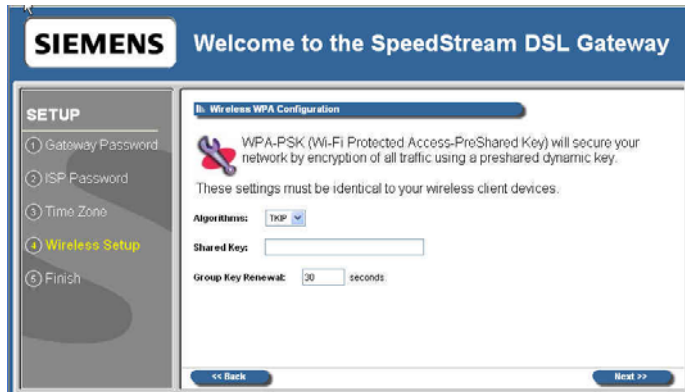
SIEMENS

Welcome to the SpeedStream DSL Gateway

SETUP

1 Gateway Password

2 ISP Password

3 Time Zone

4 Wireless Setup

5 Finish

Wireless WPA Configuration

WPA-PSK (Wi-Fi Protected Access-PreShared Key) will secure your network by encryption of all traffic using a preshared dynamic key.

These settings must be identical to your wireless client devices.

Algorithms: TKIP

Shared Key:

Group Key Renewal: 30 seconds

<< Back

Next >>